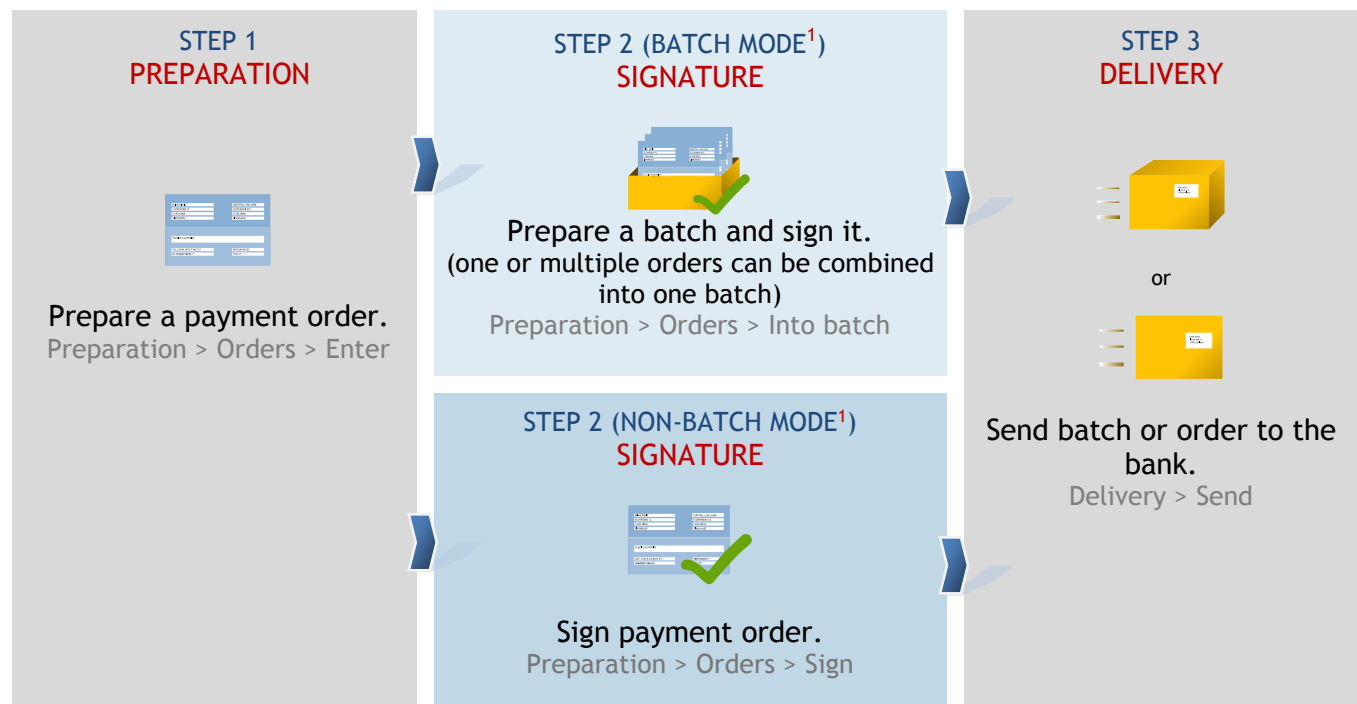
STEP 1
PREPARATION

Prepare a payment order.
Preparation > Orders > Enter

STEP 2 (BATCH MODE$^1$)
SIGNATURE

Prepare a batch and sign it.
(one or multiple orders can be combined into one batch)
Preparation > Orders > Into batch

STEP 2 (NON-BATCH MODE$^1$)
SIGNATURE

Sign payment order.
Preparation > Orders > Sign

STEP 3
DELIVERY

or

Send batch or order to the bank.
Delivery > Send